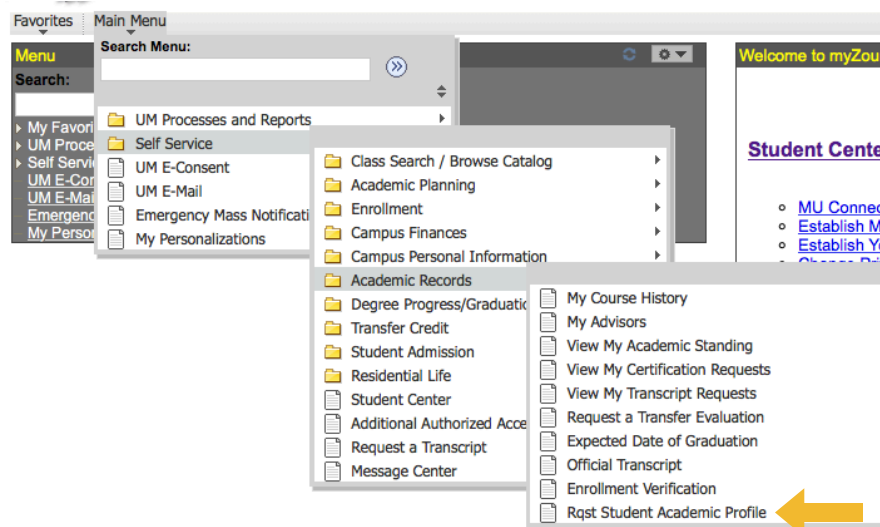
Favorites Main Menu

Menu
Search:
My Favori
UM Proce
Self Servi
UM E-Cor
UM E-Mai
Emergenc
My Perso

Search Menu:

UM Processes and Reports
Self Service
UM E-Consent
UM E-Mail
Emergency Mass Notificati
My Personalizations

Class Search / Browse Catalog
Academic Planning
Enrollment
Campus Finances
Campus Personal Information
Academic Records
Degree Progress/Graduatio
Transfer Credit
Student Admission
Residential Life
Student Center
Additional Authorized Acce
Request a Transcript
Message Center

My Course History
My Advisors
View My Academic Standing
View My Certification Requests
View My Transcript Requests
Request a Transfer Evaluation
Expected Date of Graduation
Official Transcript
Enrollment Verification
Rqst Student Academic Profile

Welcome to myZou

Student Cente

MU Connec
Establish M
Establish Yo